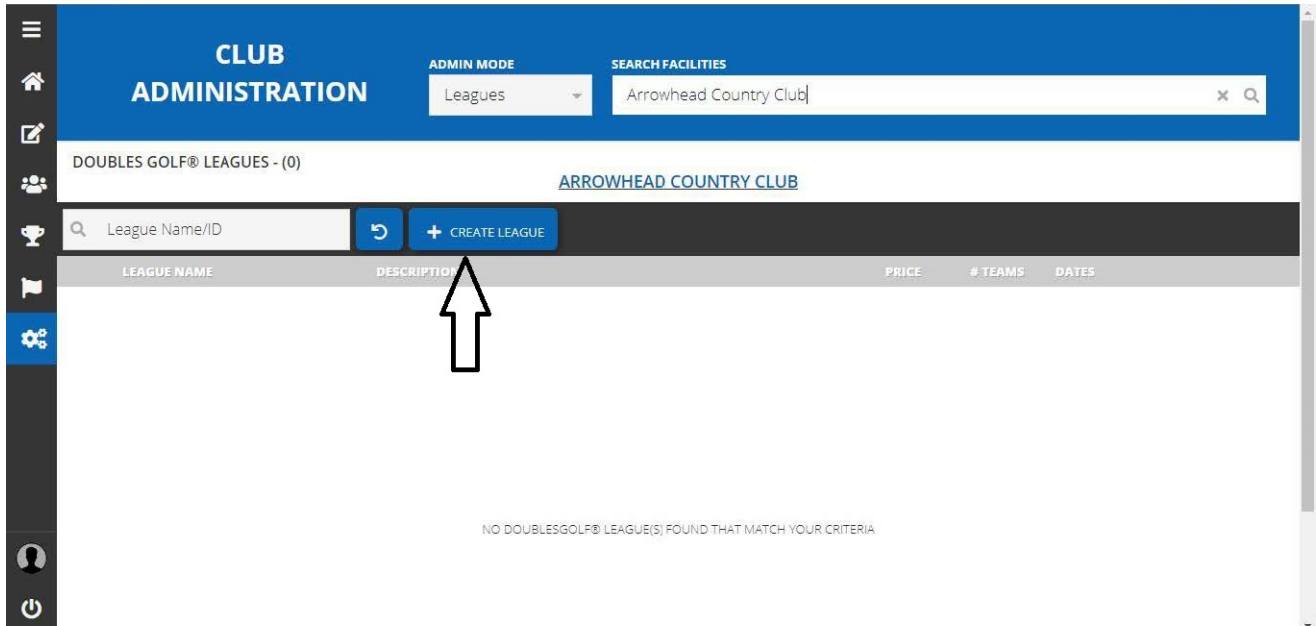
CLUB ADMINISTRATION

ADMIN MODE
Leagues

SEARCH FACILITIES
Arrowhead Country Club

DOUBLES GOLF® LEAGUES - (0)

ARROWHEAD COUNTRY CLUB

League Name/ID

+ CREATE LEAGUE

| LEAGUE NAME | DESCRIPTION | PRICE | # TEAMS | DATES |
|---|---|---|---|---|

NO DOUBLESGOLF® LEAGUE(S) FOUND THAT MATCH YOUR CRITERIA